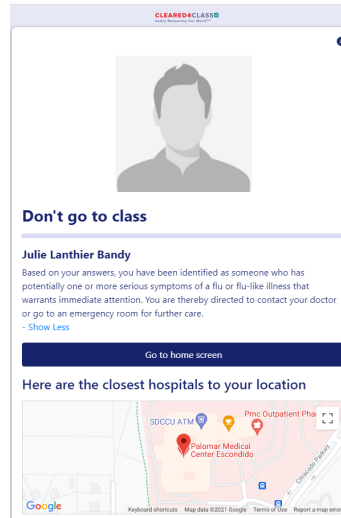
CLEARED4CLASS
Safely Reopening Our World™

Don't go to class

Julie Lanthier Bandy

Based on your answers, you have been identified as someone who has potentially one or more serious symptoms of a flu or flu-like illness that warrants immediate attention. You are thereby directed to contact your doctor or go to an emergency room for further care.

- Show Less

Go to home screen

Here are the closest hospitals to your location

SDCCU ATM

Pmc Outpatient Pha

Palomar Medical Center Escondido

Citracado Pkwy

Google

Keyboard shortcuts Map data ©2021 Google Terms of Use Report a map error